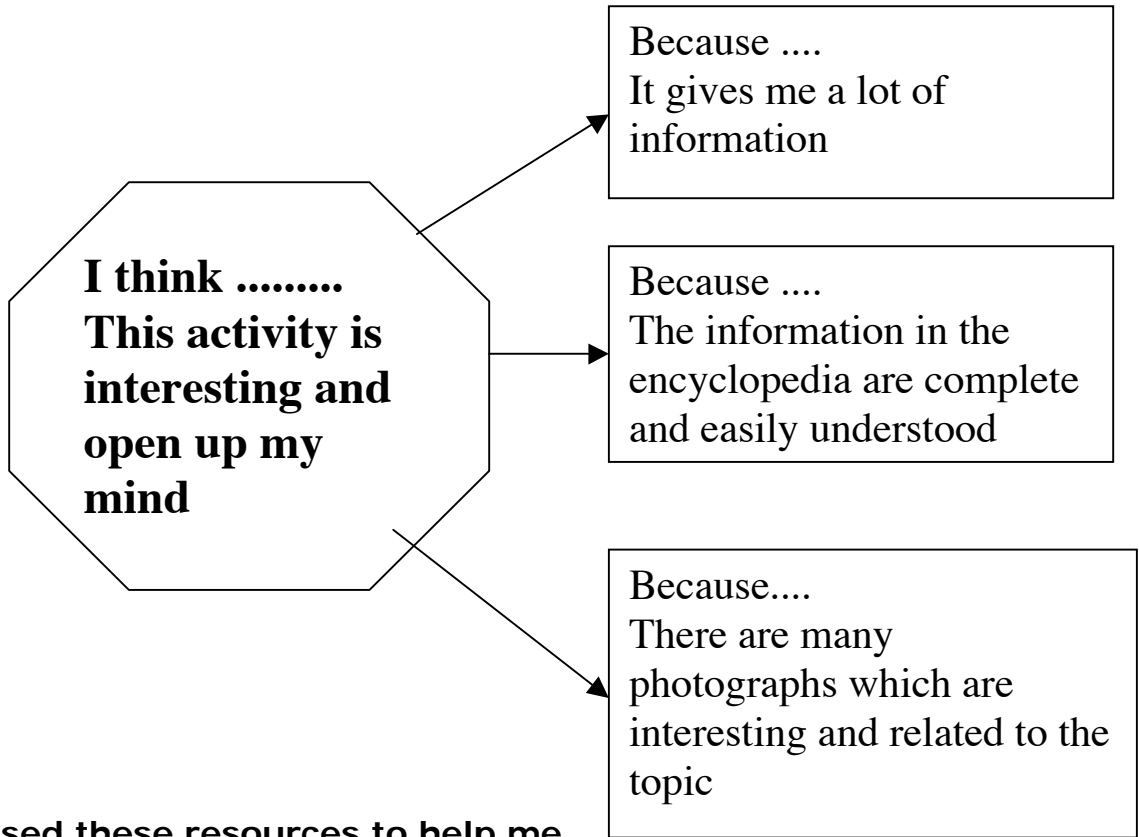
I think .........
This activity is interesting and open up my mind

Because ....
It gives me a lot of information

Because ....
The information in the encyclopedia are complete and easily understood

Because....
There are many photographs which are interesting and related to the topic

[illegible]sed these resources to help me